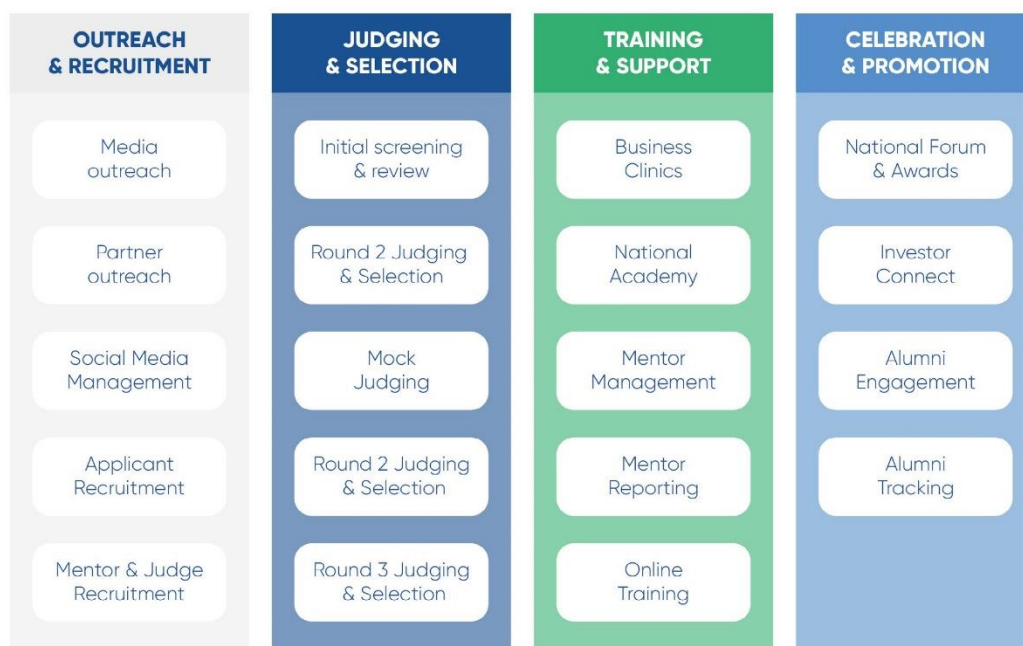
OUTREACH & RECRUITMENT

Media outreach

Partner outreach

Social Media Management

Applicant Recruitment

Mentor & Judge Recruitment

JUDGING & SELECTION

Initial screening & review

Round 2 Judging & Selection

Mock Judging

Round 2 Judging & Selection

Round 3 Judging & Selection

TRAINING & SUPPORT

Business Clinics

National Academy

Mentor Management

Mentor Reporting

Online Training

CELEBRATION & PROMOTION

National Forum & Awards

Investor Connect

Alumni Engagement

Alumni Tracking